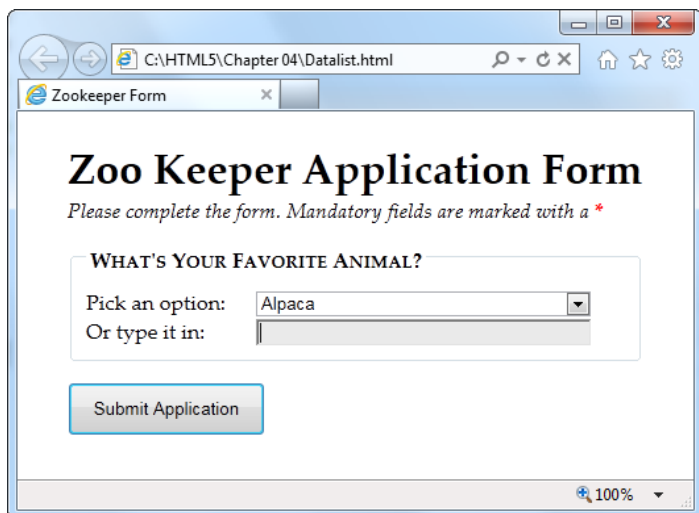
C:\HTML5\Chapter 04\Datalist.html

Zookeeper Form

Zoo Keeper Application Form

Please complete the form. Mandatory fields are marked with a *

What's Your Favorite Animal?

Pick an option: Alpaca

Or type it in:

Submit Application

100%